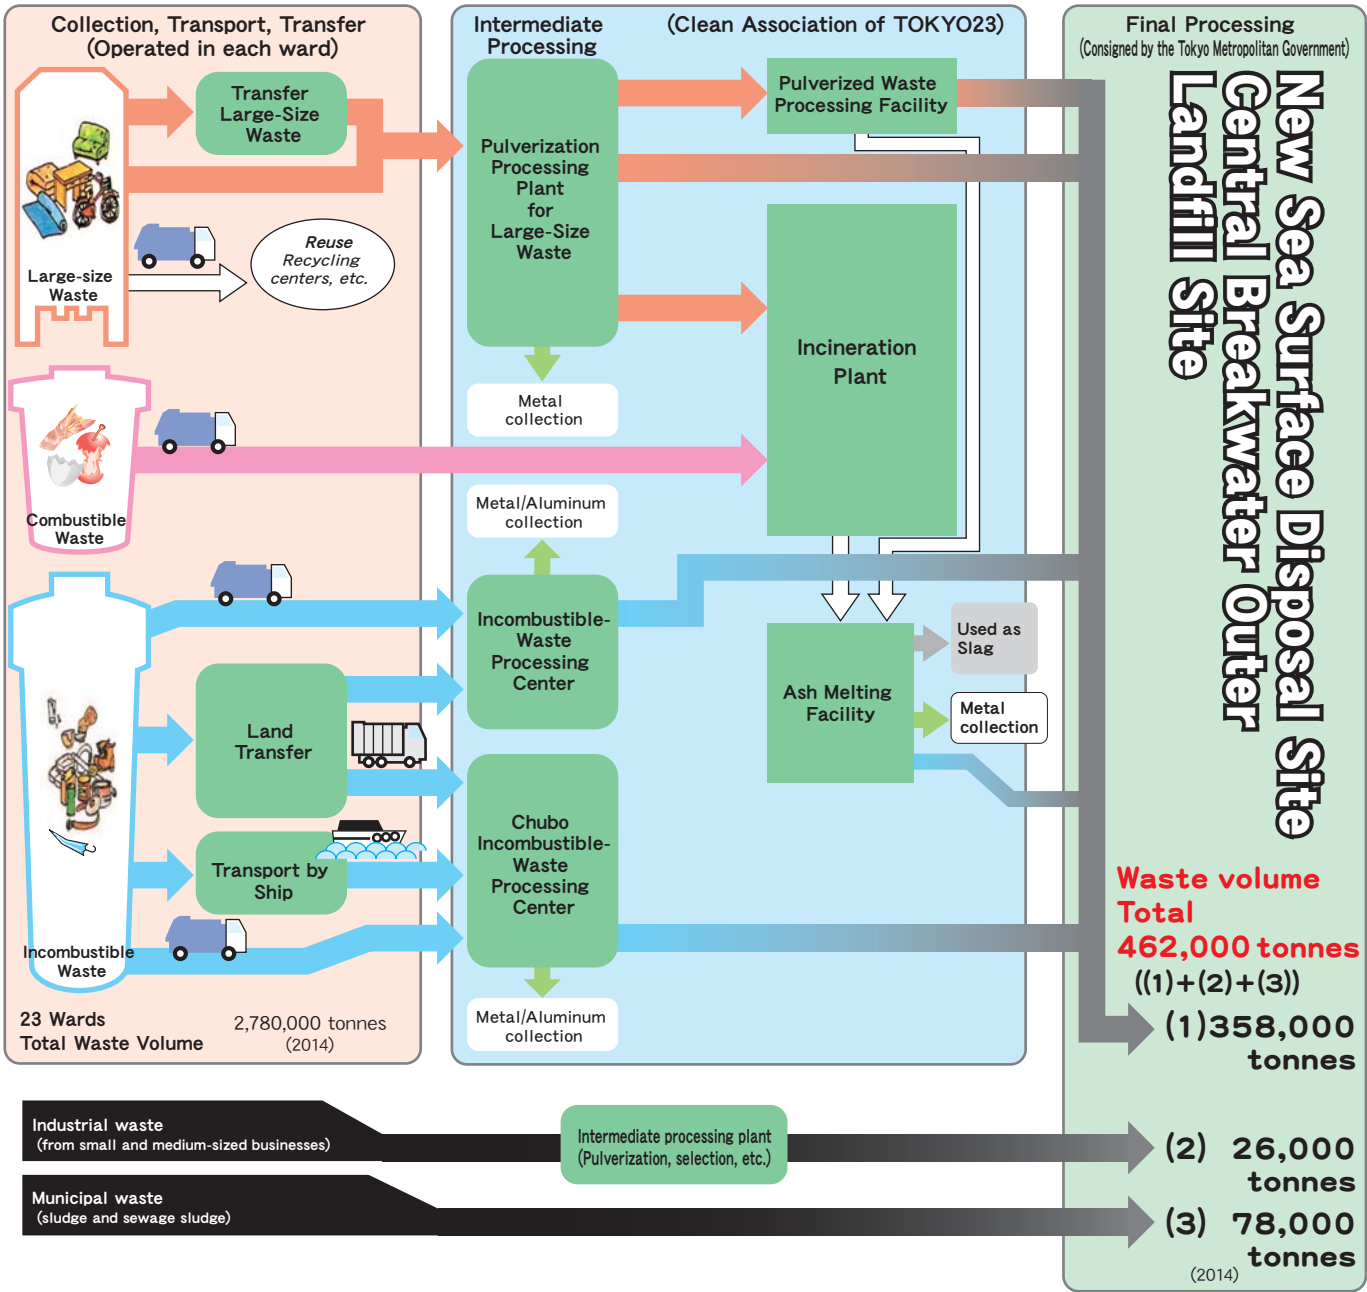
Collection, Transport, Transfer
(Operated in each ward)

Transfer Large-Size Waste

Reuse
Recycling centers, etc.

Large-size Waste

Combustible Waste

Land Transfer

Transport by Ship

Incombustible Waste

23 Wards
Total Waste Volume

2,780,000 tonnes
(2014)

Intermediate Processing

(Clean Association of TOKYO23)

Pulverization Processing Plant for Large-Size Waste

Metal collection

Metal/Aluminum collection

Incombustible-Waste Processing Center

Chubo Incombustible-Waste Processing Center

Metal/Aluminum collection

Pulverized Waste Processing Facility

Incineration Plant

Ash Melting Facility

Used as Slag

Metal collection

Final Processing
(Consigned by the Tokyo Metropolitan Government)

New Sea Surface Disposal Site
Central Breakwater Outer Landfill Site

Waste volume
Total
462,000 tonnes
((1)+(2)+(3))

(1)358,000 tonnes

Industrial waste
(from small and medium-sized businesses)

Intermediate processing plant
(Pulverization, selection, etc.)

(2) 26,000 tonnes

Municipal waste
(sludge and sewage sludge)

(3) 78,000 tonnes
(2014)